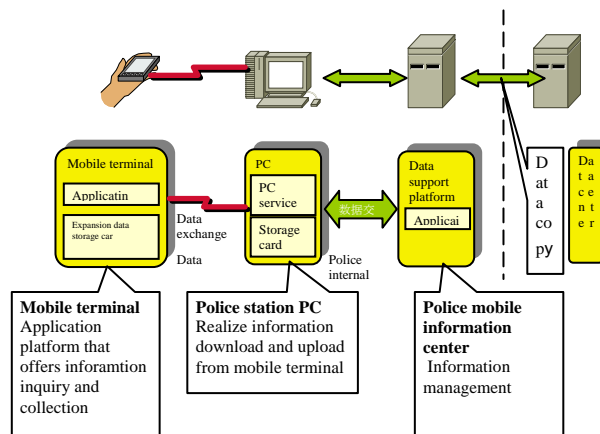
Mobile terminal

Applicatin

Expansion data storage car

Data exchange

Data

PC

PC service

Storage card

数据文

Police internal

Data support platform

Applicai

D at a co py

Da ta ce nt er

**Mobile terminal** Application platform that offers inforamtion inquiry and collection

**Police station PC** Realize information download and upload from mobile terminal

**Police mobile information center** Information management